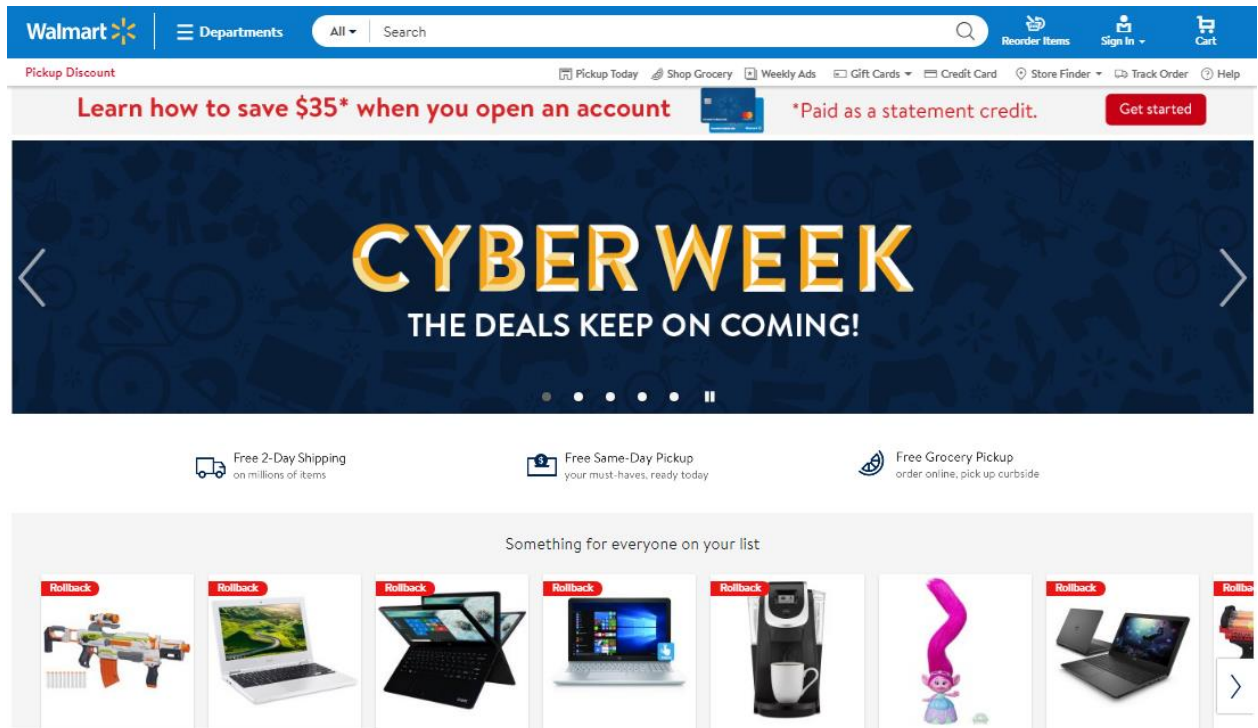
Walmart Departments All Search Reorder Items Sign In Cart

Pickup Discount Pickup Today Shop Grocery Weekly Ads Gift Cards Credit Card Store Finder Track Order Help

Learn how to save $35* when you open an account *Paid as a statement credit. Get started

CYBER WEEK
THE DEALS KEEP ON COMING!

Free 2-Day Shipping
on millions of items

Free Same-Day Pickup
your must-haves, ready today

Free Grocery Pickup
order online, pick up curbside

Something for everyone on your list

Rollback Rollback Rollback Rollback Rollback Rollback Rollba